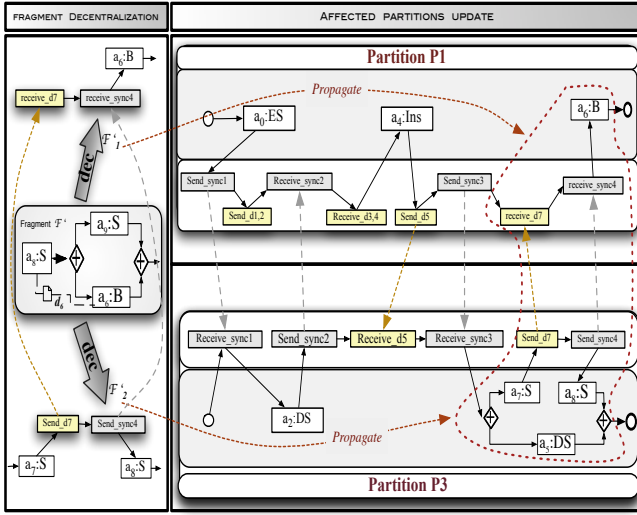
Fragment Decentralization

Affected partitions update

Partition P1

$a_6$:B

receive_d7

receive_sync4

Propagate

$F'_1$

dec

$a_0$:ES

$a_4$:Ins

$a_6$:B

Send_sync1

Receive_sync2

Send_sync3

receive_sync4

Send_d1,2

Receive_d3,4

Send_d5

receive_d7

Fragment $F'$

$a_7$:S

$a_8$:S

$a_6$:B

$d_6$

dec

$F'_2$

Receive_sync1

Send_sync2

Receive_d5

Receive_sync3

Send_d7

Send_sync4

$a_7$:S

$a_8$:S

Send_d7

Send_sync4

$a_2$:DS

$a_3$:DS

Propagate

$a_7$:S

$a_8$:S

Partition P3